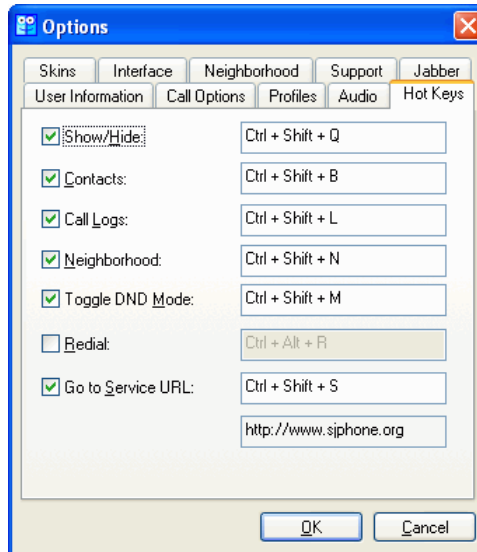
Options

Skins | Interface | Neighborhood | Support | Jabber
User Information | Call Options | Profiles | Audio | Hot Keys

Show/Hide: Ctrl + Shift + Q
Contacts: Ctrl + Shift + B
Call Logs: Ctrl + Shift + L
Neighborhood: Ctrl + Shift + N
Toggle DND Mode: Ctrl + Shift + M
Redial: Ctrl + Alt + R
Go to Service URL: Ctrl + Shift + S
http://www.sjphone.org

OK Cancel